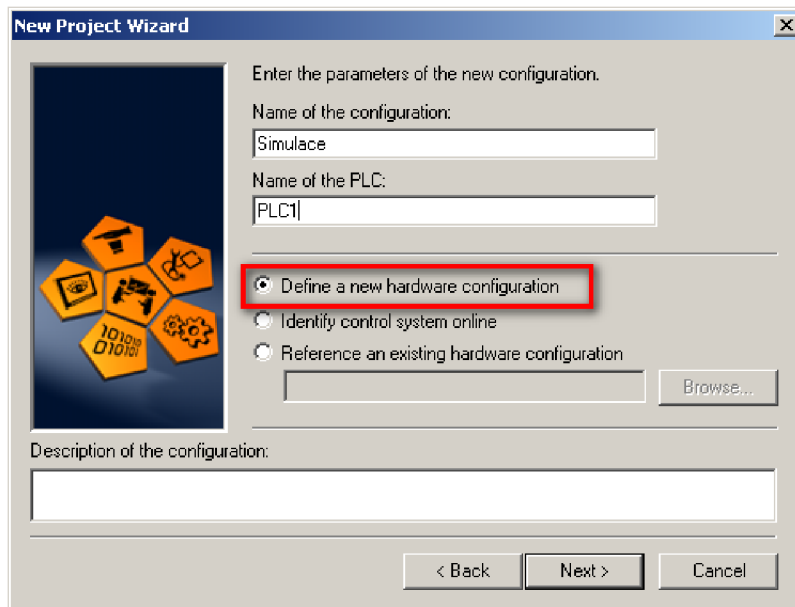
New Project Wizard

Enter the parameters of the new configuration.

Name of the configuration:

Simulace

Name of the PLC:

PLC1

Define a new hardware configuration

Identify control system online

Reference an existing hardware configuration

Browse...

Description of the configuration:

< Back

Next >

Cancel